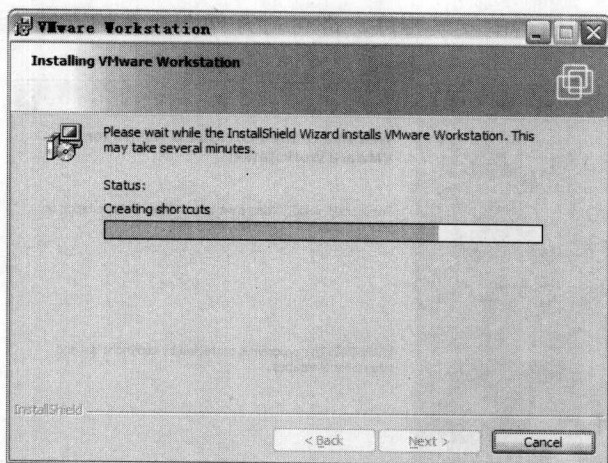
VMware Workstation

Installing VMware Workstation

Please wait while the InstallShield Wizard installs VMware Workstation. This may take several minutes.

Status:

Creating shortcuts

InstallShield

< Back

Next >

Cancel